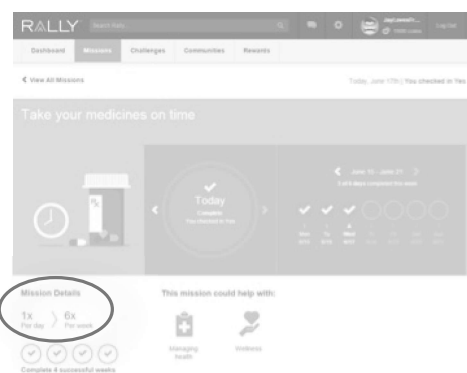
RALLY Search Rally

Log Out

Dashboard Missions Challenges Communities Rewards

< View All Missions

Today, June 17th | You checked in Yes

Take your medicines on time

Today
Complete
You checked in Yes

June 15 - June 21
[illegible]

Mon Tu Wed

Mission Details

1x Per day 6x Per week

Complete 4 successful weeks

This mission could help with:

Managing health Wellness